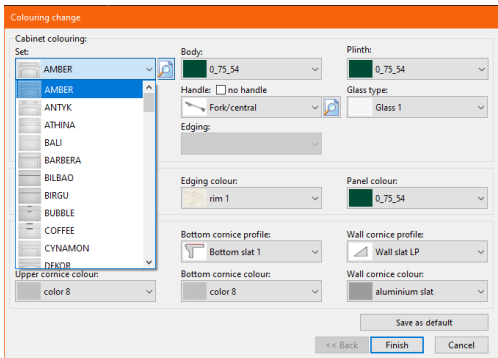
Colouring change

Cabinet colouring:

Set:
AMBER
AMBER
ANTYK
ATHINA
BALI
BARBERA
BILBAO
BIRGU
BUBBLE
COFFEE
CYNAMON
DEKOR

Body:
0_75_54

Plinth:
0_75_54

Handle: no handle
Fork/central

Glass type:
Glass 1

Edging:

Edging colour:
rim 1

Panel colour:
0_75_54

Bottom cornice profile:
Bottom slat 1

Wall cornice profile:
Wall slat LP

Upper cornice colour:
color 8

Bottom cornice colour:
color 8

Wall cornice colour:
aluminium slat

Save as default

<< Back
Finish
Cancel